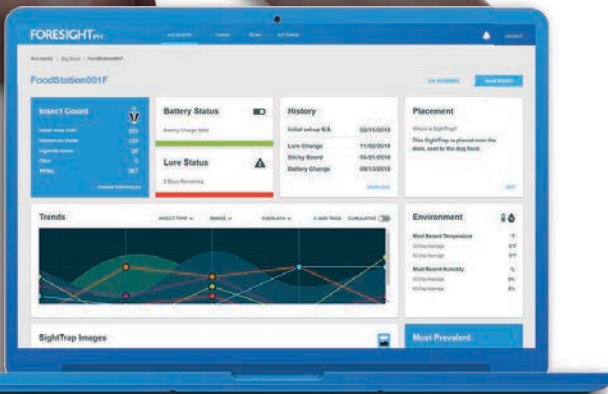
FORESIGHT

ACCOUNTS

SETTINGS

LOGOUT

Accounts > Big Door > FoodStation001F

FoodStation001F

Send Report

Insect Count

TOTAL

Battery Status

Lure Status

5 Days Remaining

History

Initial set-up
02/15/2018

Lure Change
11/02/2018

Sticky Board
05/21/2018

Battery Charge
09/13/2018

Placement

Where is SightTrap?

This SightTrap is placed near the door, next to the dog food.

Trends

INSECT TYPE

RANGE

CUMULATIVE

Environment

Most Recent Temperature

Most Recent Humidity

SightTrap Images

Most Prevalent